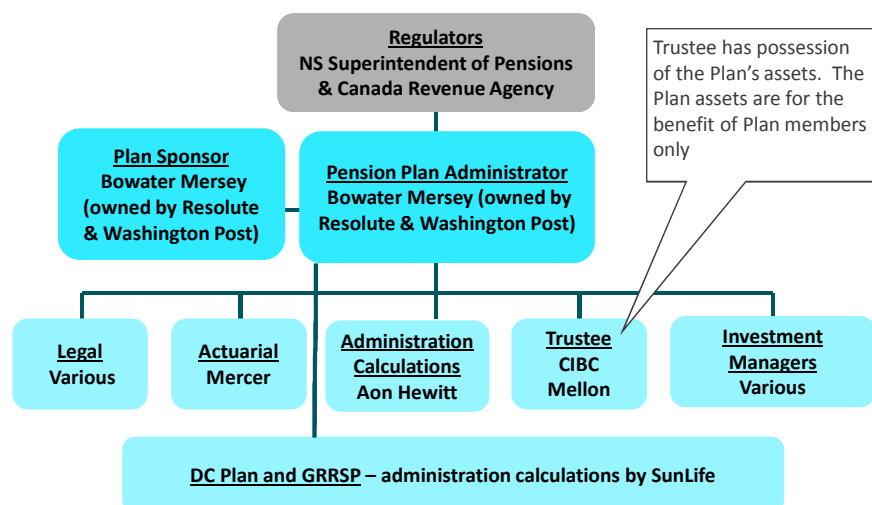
Regulators
NS Superintendent of Pensions & Canada Revenue Agency

Trustee has possession of the Plan's assets. The Plan assets are for the benefit of Plan members only

Plan Sponsor
Bowater Mersey (owned by Resolute & Washington Post)

Pension Plan Administrator
Bowater Mersey (owned by Resolute & Washington Post)

Legal
Various

Actuarial
Mercer

Administration Calculations
Aon Hewitt

Trustee
CIBC Mellon

Investment Managers
Various

DC Plan and GRRSP – administration calculations by SunLife